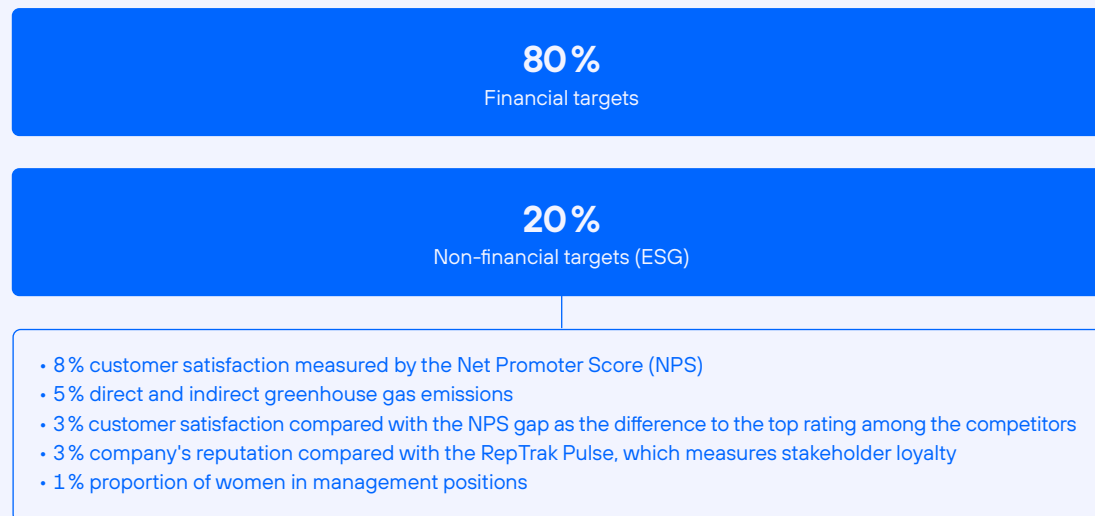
80 %
Financial targets

20 %
Non-financial targets (ESG)

• 8 % customer satisfaction measured by the Net Promoter Score (NPS)
• 5 % direct and indirect greenhouse gas emissions
• 3 % customer satisfaction compared with the NPS gap as the difference to the top rating among the competitors
• 3 % company's reputation compared with the RepTrak Pulse, which measures stakeholder loyalty
• 1 % proportion of women in management positions